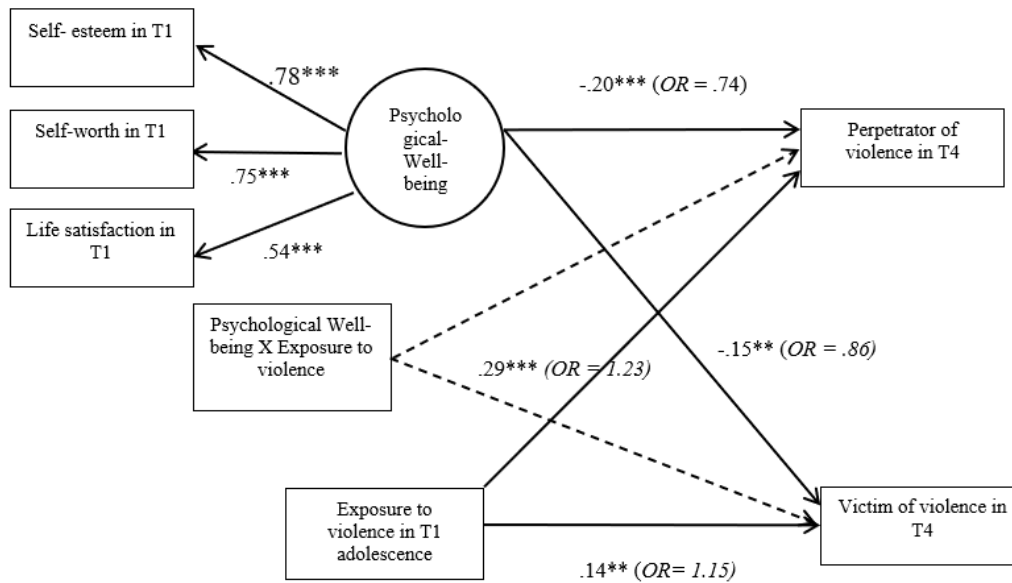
Self- esteem in T1

.78***

Self-worth in T1

.75***

Life satisfaction in T1

.54***

Psychological-Well-being

-.20*** (OR = .74)

Perpetrator of violence in T4

Psychological Well-being X Exposure to violence

.29*** (OR = 1.23)

-.15** (OR = .86)

Exposure to violence in T1 adolescence

Victim of violence in T4

.14** (OR= 1.15)